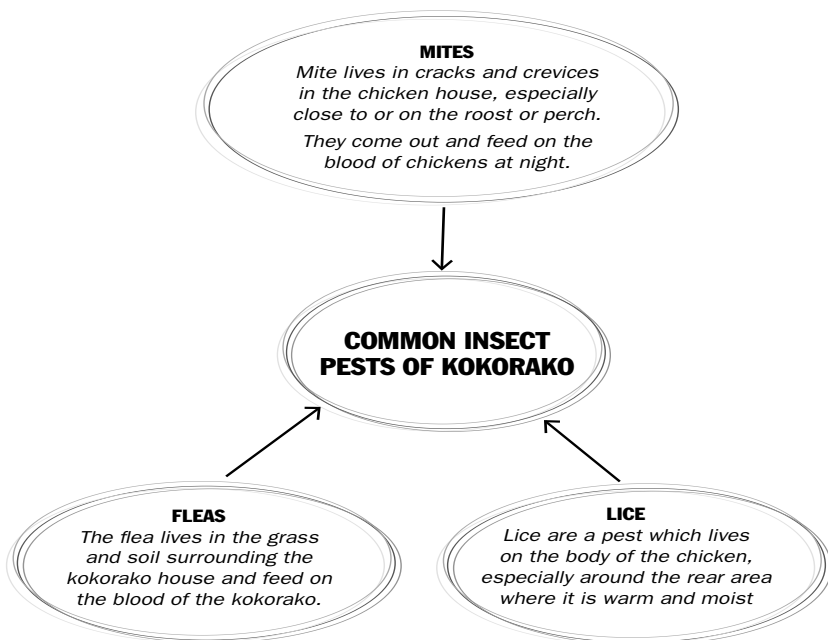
MITES
Mite lives in cracks and crevices in the chicken house, especially close to or on the roost or perch.

They come out and feed on the blood of chickens at night.

COMMON INSECT PESTS OF KOKORAKO

FLEAS
The flea lives in the grass and soil surrounding the kokorako house and feed on the blood of the kokorako.

LICE
Lice are a pest which lives on the body of the chicken, especially around the rear area where it is warm and moist